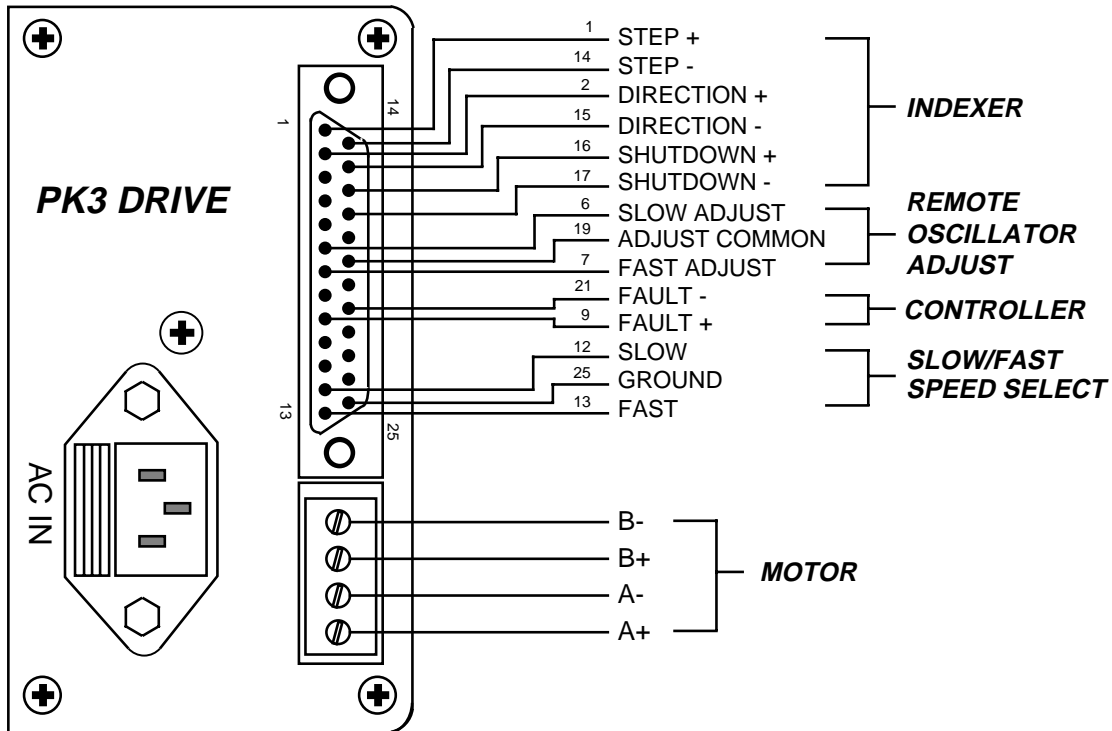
PK3 DRIVE

AC IN

1
14
13
25

1 STEP +
14 STEP -
2 DIRECTION +
15 DIRECTION -
16 SHUTDOWN +
17 SHUTDOWN -
6 SLOW ADJUST
19 ADJUST COMMON
7 FAST ADJUST
21 FAULT -
9 FAULT +
12 SLOW
25 GROUND
13 FAST

INDEXER
REMOTE OSCILLATOR ADJUST
CONTROLLER
SLOW/FAST SPEED SELECT

B-
B+
A-
A+

MOTOR